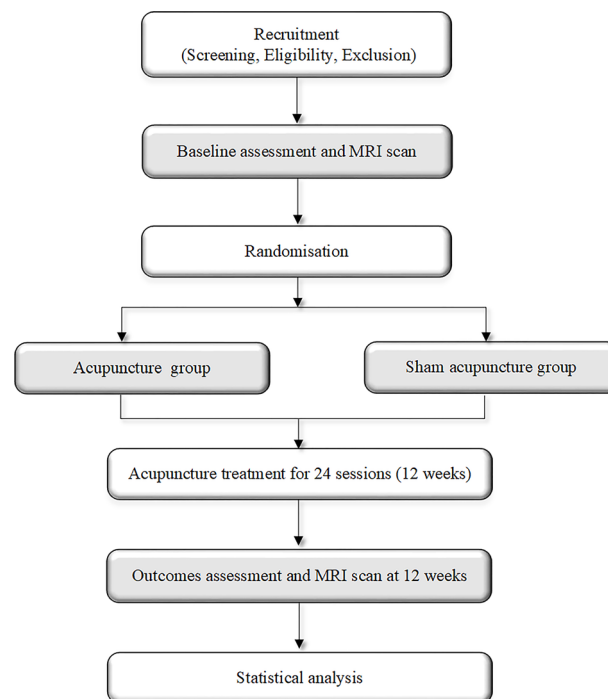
Recruitment
(Screening, Eligibility, Exclusion)

Baseline assessment and MRI scan

Randomisation

Acupuncture group

Sham acupuncture group

Acupuncture treatment for 24 sessions (12 weeks)

Outcomes assessment and MRI scan at 12 weeks

Statistical analysis